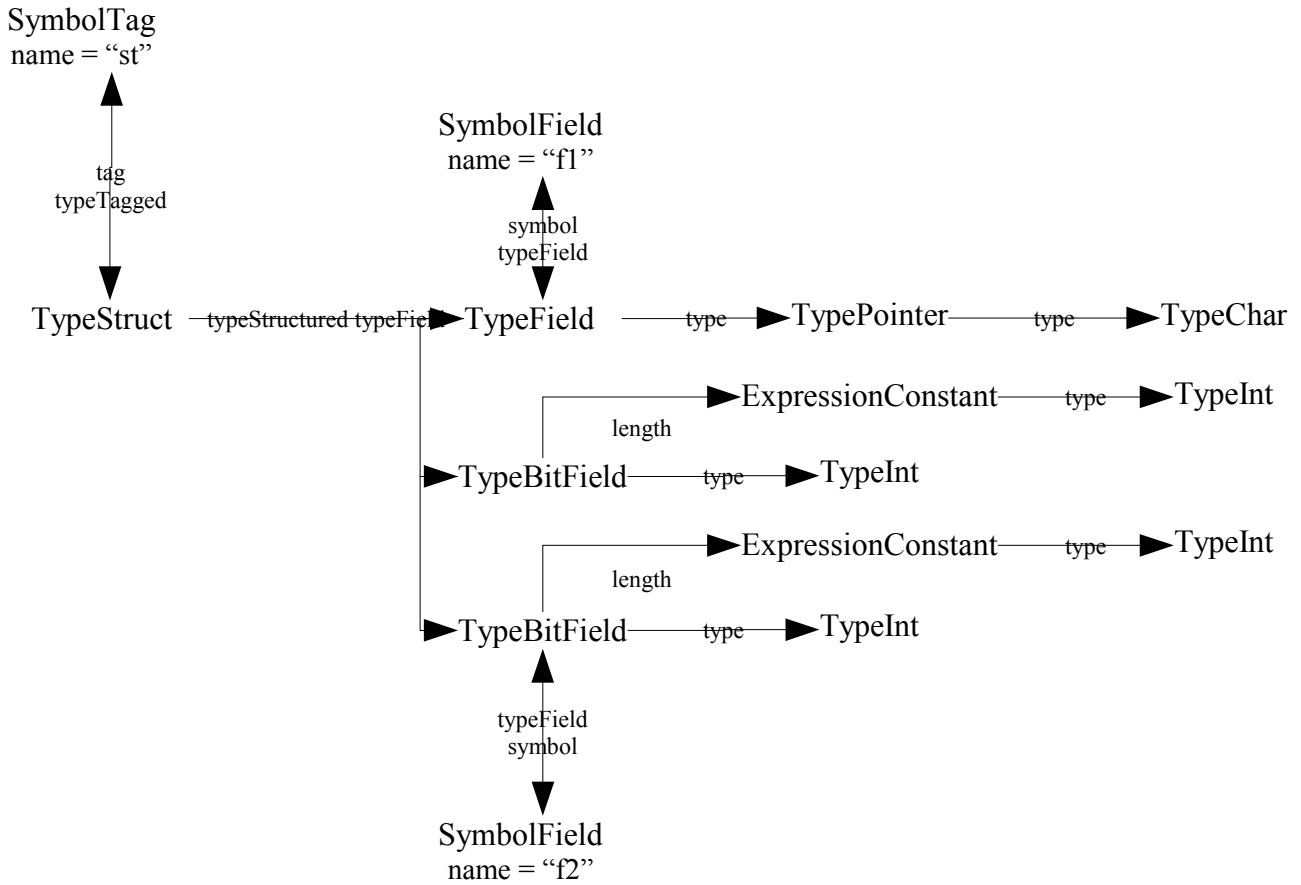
SymbolTag
name = “st”

tag
typeTagged

SymbolField
name = “f1”

symbol
typeField

TypeStruct typeStructured typeField TypeField type TypePointer type TypeChar

ExpressionConstant type TypeInt

length

TypeBitField type TypeInt

ExpressionConstant type TypeInt

length

TypeBitField type TypeInt

typeField
symbol

SymbolField
name = “f2”